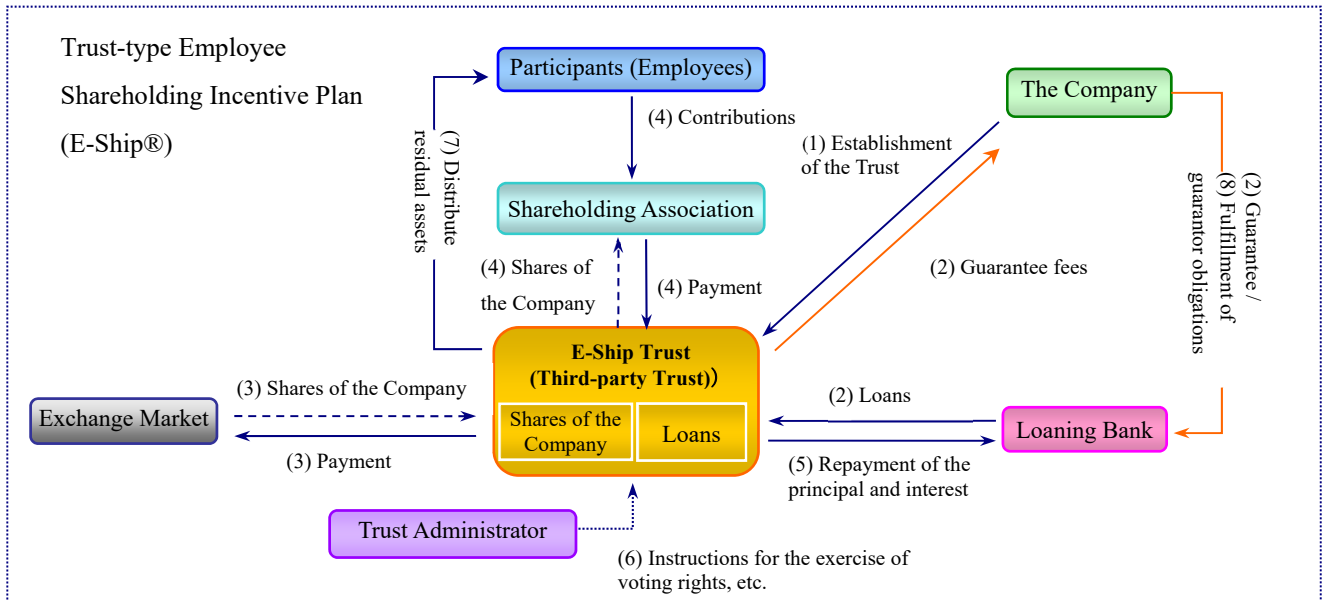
Trust-type Employee Shareholding Incentive Plan (E-Ship®)

Participants (Employees)

The Company

(4) Contributions

(1) Establishment of the Trust

(7) Distribute residual assets

Shareholding Association

(2) Guarantee / (8) Fulfillment of guarantor obligations

(4) Shares of the Company

(4) Payment

(2) Guarantee fees

E-Ship Trust (Third-party Trust))

(3) Shares of the Company

Exchange Market

Shares of the Company

Loans

(2) Loans

Loaning Bank

(3) Payment

(5) Repayment of the principal and interest

Trust Administrator

(6) Instructions for the exercise of voting rights, etc.